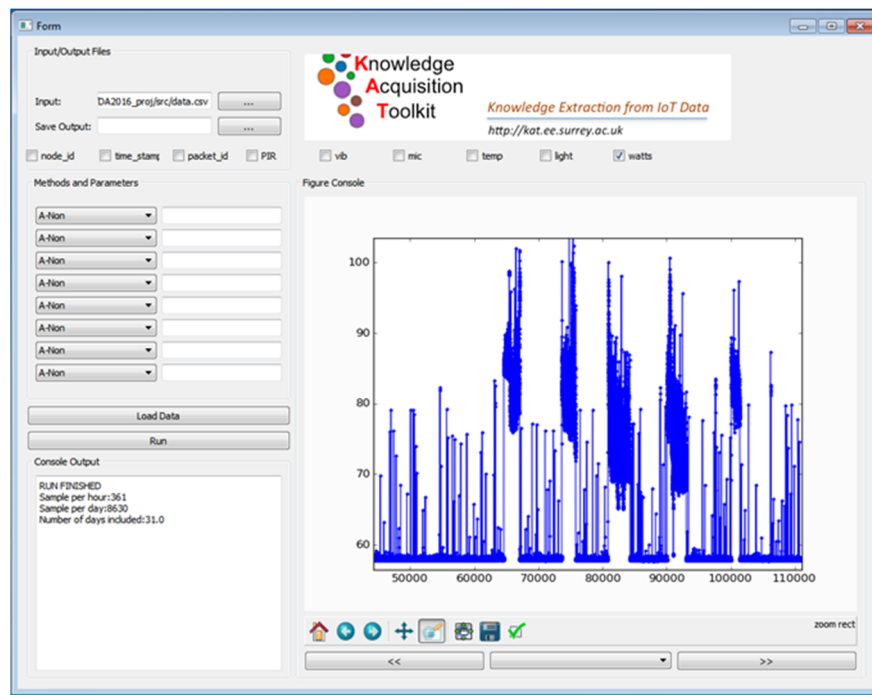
Form

Input/Output Files

Input: DA2016_proj/src/data.csv ...

Save Output: ...

Knowledge Acquisition Toolkit

Knowledge Extraction from IoT Data

http://kat.ee.surrey.ac.uk

node_id time_stam packet_id PIR vib mic temp light watts

Methods and Parameters

A-Non
A-Non
A-Non
A-Non
A-Non
A-Non
A-Non
A-Non

Load Data

Run

Console Output

RUN FINISHED
Sample per hour:361
Sample per day:8630
Number of days included:31.0

Figure Console

100
90
80
70
60

50000 60000 70000 80000 90000 100000 110000

zoom rect

<<

>>